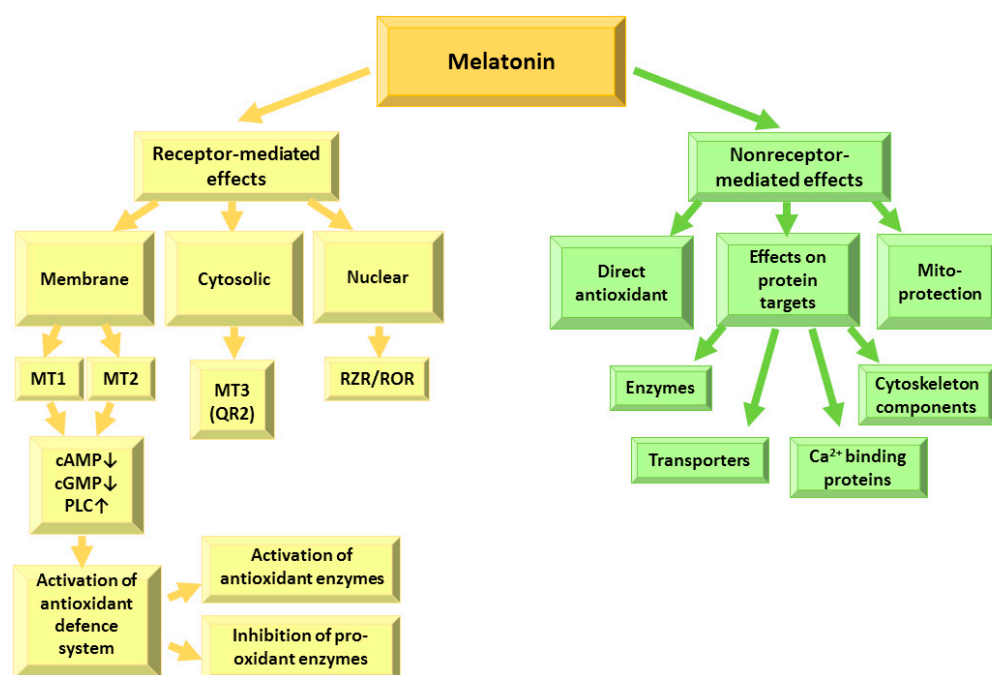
Melatonin

Receptor-mediated effects

Membrane

Cytosolic

Nuclear

MT1

MT2

MT3 (QR2)

RZR/ROR

cAMP↓
cGMP↓
PLC↑

Activation of antioxidant defence system

Activation of antioxidant enzymes

Inhibition of pro-oxidant enzymes

Nonreceptor-mediated effects

Direct antioxidant

Effects on protein targets

Mito-protection

Enzymes

Transporters

$Ca^{2+}$ binding proteins

Cytoskeleton components